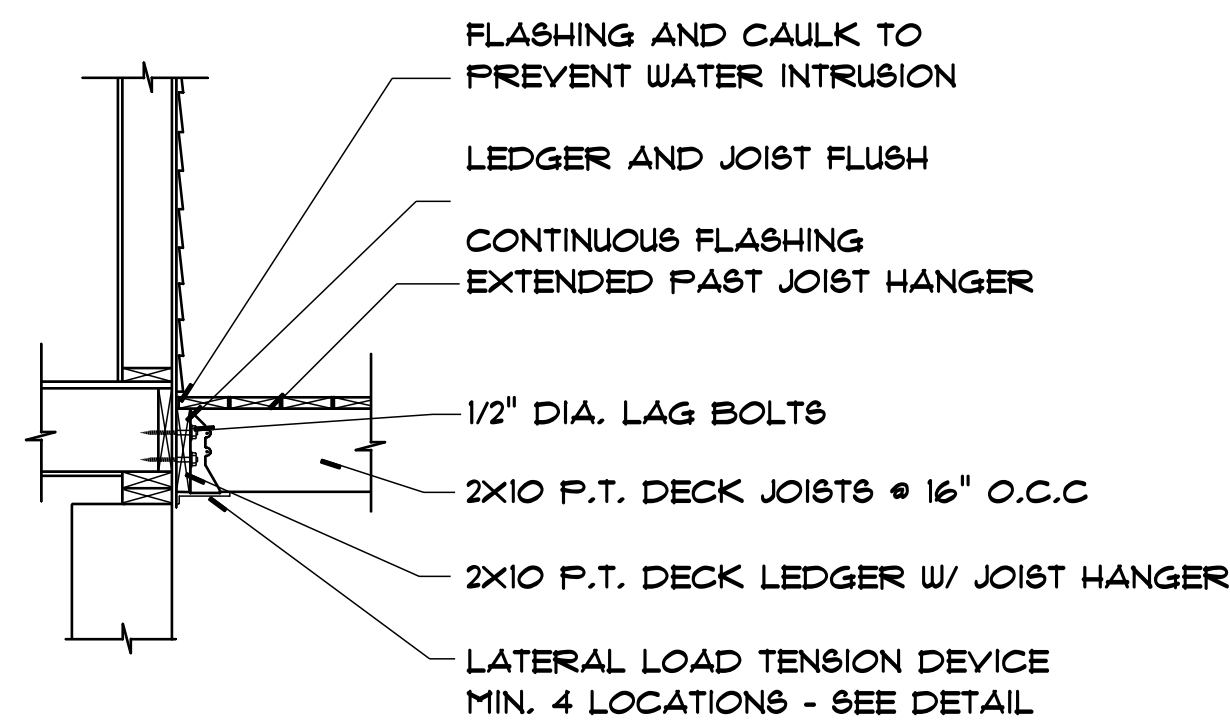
FLASHING AND CAULK TO PREVENT WATER INTRUSION

LEDGER AND JOIST FLUSH

CONTINUOUS FLASHING EXTENDED PAST JOIST HANGER

1/2" DIA. LAG BOLTS

2X10 P.T. DECK JOISTS @ 16" O.C.C

2X10 P.T. DECK LEDGER W/ JOIST HANGER

LATERAL LOAD TENSION DEVICE MIN. 4 LOCATIONS - SEE DETAIL